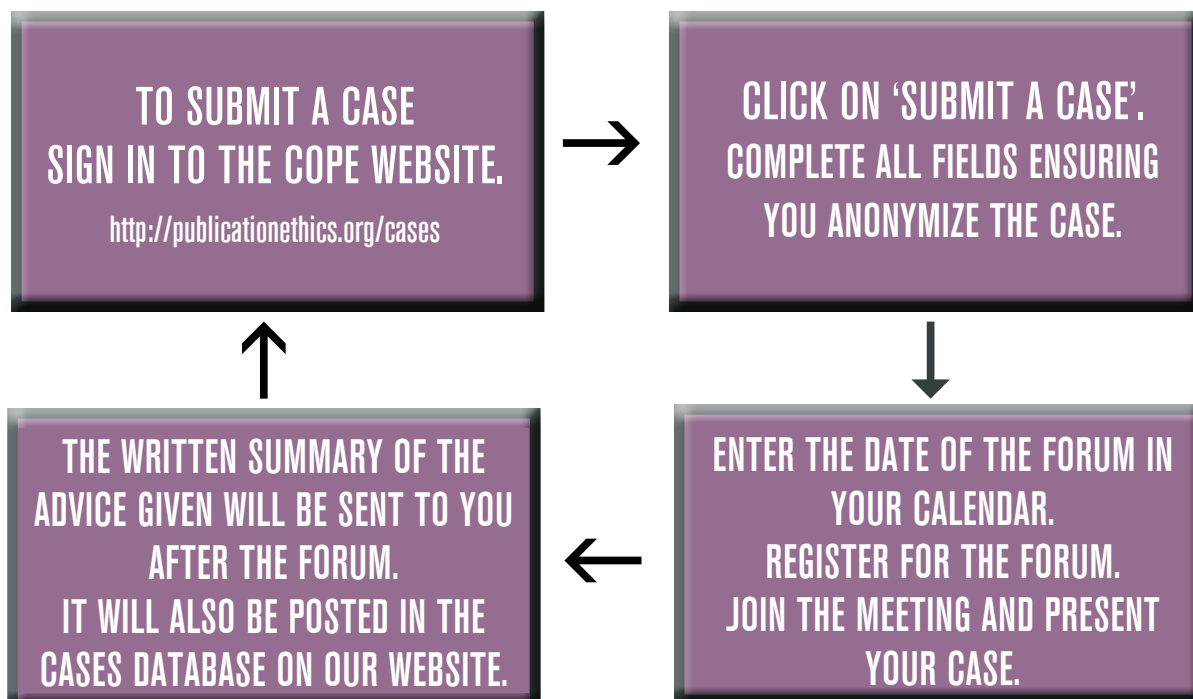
TO SUBMIT A CASE
SIGN IN TO THE COPE WEBSITE.
http://publicationethics.org/cases

CLICK ON 'SUBMIT A CASE'.
COMPLETE ALL FIELDS ENSURING YOU ANONYMIZE THE CASE.

ENTER THE DATE OF THE FORUM IN YOUR CALENDAR.
REGISTER FOR THE FORUM.
JOIN THE MEETING AND PRESENT YOUR CASE.

THE WRITTEN SUMMARY OF THE ADVICE GIVEN WILL BE SENT TO YOU AFTER THE FORUM.
IT WILL ALSO BE POSTED IN THE CASES DATABASE ON OUR WEBSITE.